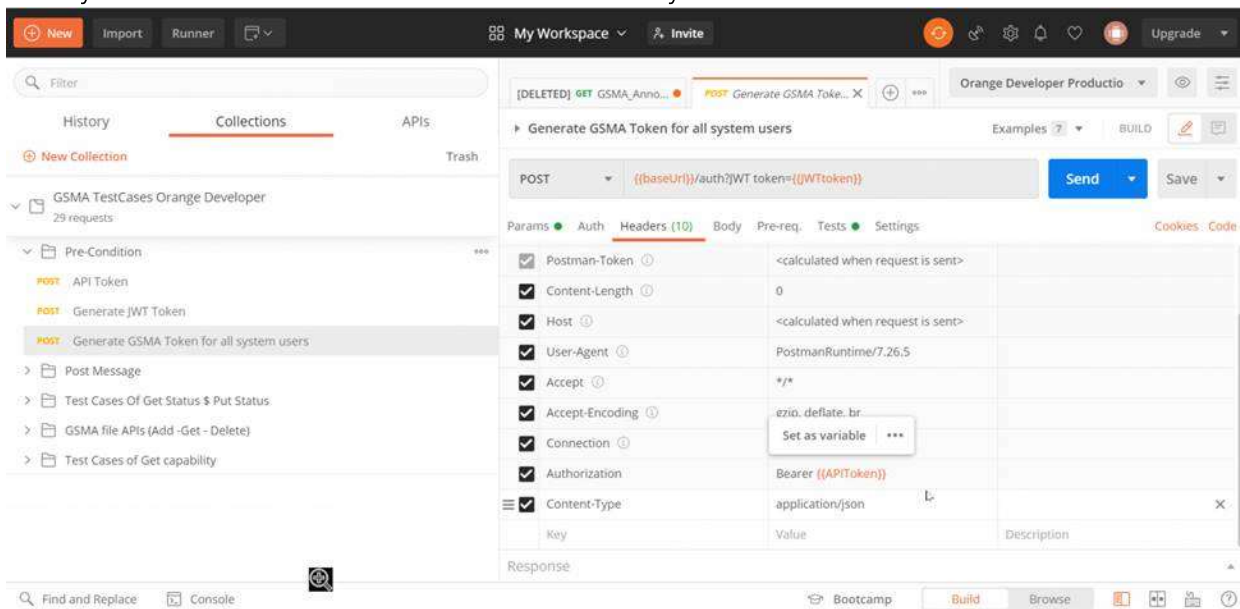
New Import Runner

My Workspace Invite

Upgrade

Filter

History Collections APIs

New Collection Trash

GSMA TestCases Orange Developer
29 requests

Pre-Condition

POST API Token

POST Generate JWT Token

POST Generate GSMA Token for all system users

Post Message

Test Cases Of Get Status $ Put Status

GSMA file APIs (Add -Get - Delete)

Test Cases of Get capability

[DELETED] GET GSMA_Anno...

POST Generate GSMA Toke...

Orange Developer Productio

Generate GSMA Token for all system users

Examples 7 BUILD

POST {{baseUrl}}/auth?JWT token={{JWTtoken}}

Send Save

Params Auth Headers (10) Body Pre-req. Tests Settings

Cookies Code

| | | |
|---|---|---|
| Postman-Token | <calculated when request is sent> | |
| Content-Length | 0 | |
| Host | <calculated when request is sent> | |
| User-Agent | PostmanRuntime/7.26.5 | |
| Accept | */* | |
| Accept-Encoding | gzip, deflate, br | |
| Connection | Set as variable | |
| Authorization | Bearer {{APIToken}} | |
| Content-Type | application/json | |
| Key | Value | Description |

Response

Find and Replace Console

Bootcamp Build Browse